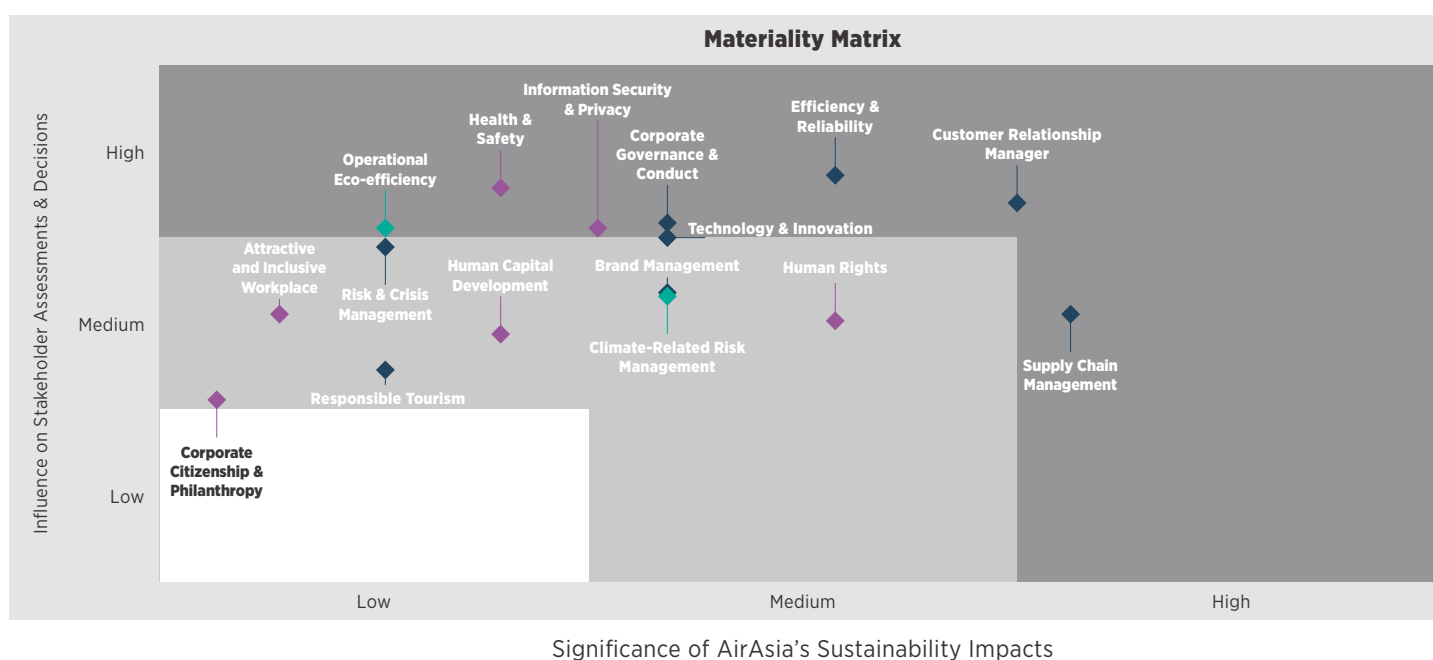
Materiality Matrix

Influence on Stakeholder Assessments & Decisions

High

Medium

Low

Information Security & Privacy

Health & Safety

Efficiency & Reliability

Customer Relationship Manager

Corporate Governance & Conduct

Operational Eco-efficiency

Technology & Innovation

Attractive and Inclusive Workplace

Human Capital Development

Brand Management

Human Rights

Risk & Crisis Management

Supply Chain Management

Climate-Related Risk Management

Responsible Tourism

Corporate Citizenship & Philanthropy

Low

Medium

High

Significance of AirAsia's Sustainability Impacts